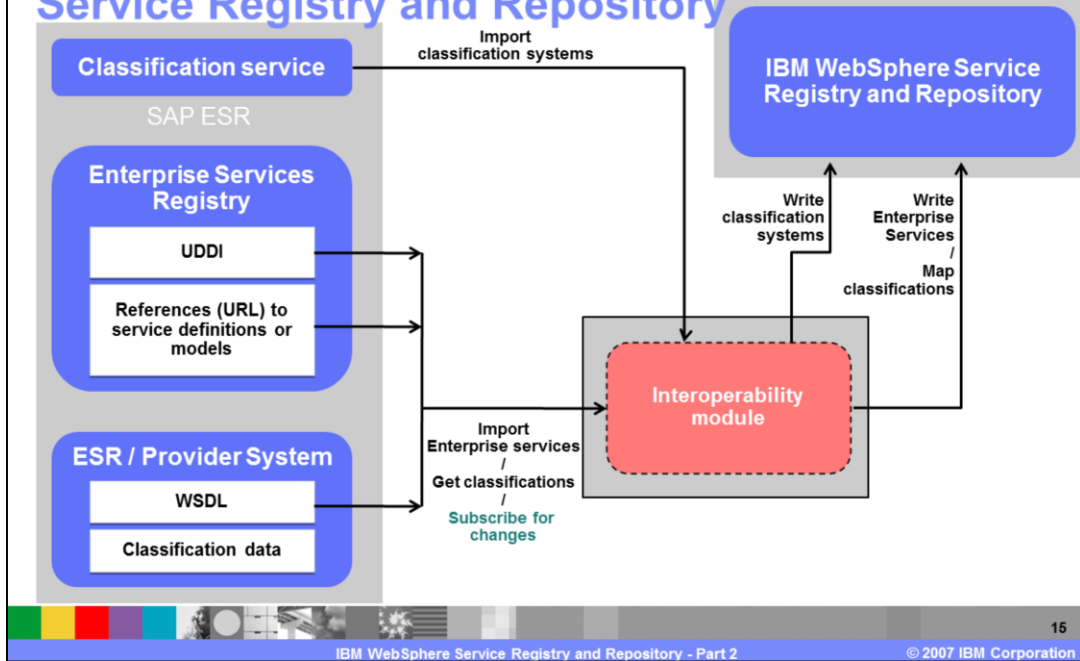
Service Registry and Repository

Classification service

SAP ESR

Enterprise Services Registry

UDDI

References (URL) to service definitions or models

ESR / Provider System

WSDL

Classification data

Import classification systems

IBM WebSphere Service Registry and Repository

Write classification systems

Write Enterprise Services / Map classifications

Interoperability module

Import Enterprise services / Get classifications / Subscribe for changes

15

IBM WebSphere Service Registry and Repository - Part 2

© 2007 IBM Corporation